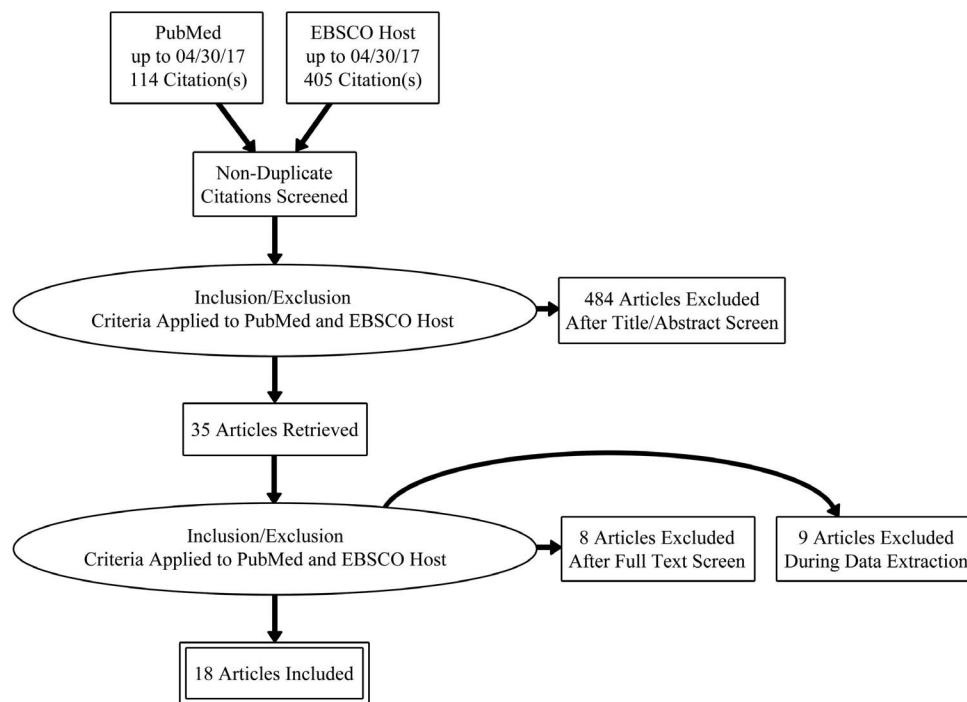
PubMed
up to 04/30/17
114 Citation(s)

EBSCO Host
up to 04/30/17
405 Citation(s)

Non-Duplicate
Citations Screened

Inclusion/Exclusion
Criteria Applied to PubMed and EBSCO Host

484 Articles Excluded
After Title/Abstract Screen

35 Articles Retrieved

Inclusion/Exclusion
Criteria Applied to PubMed and EBSCO Host

8 Articles Excluded
After Full Text Screen

9 Articles Excluded
During Data Extraction

18 Articles Included